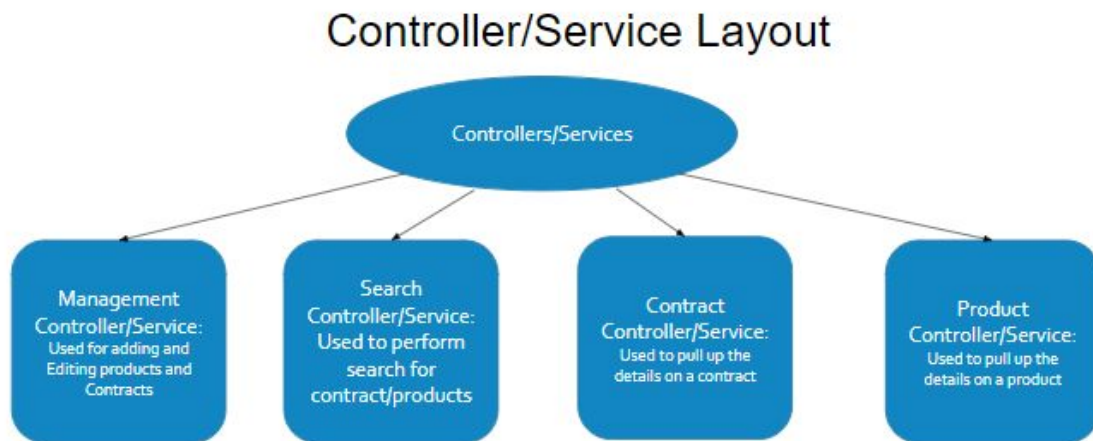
Controller/Service Layout

Controllers/Services

Management Controller/Service: Used for adding and Editing products and Contracts

Search Controller/Service: Used to perform search for contract/products

Contract Controller/Service: Used to pull up the details on a contract

Product Controller/Service: Used to pull up the details on a product